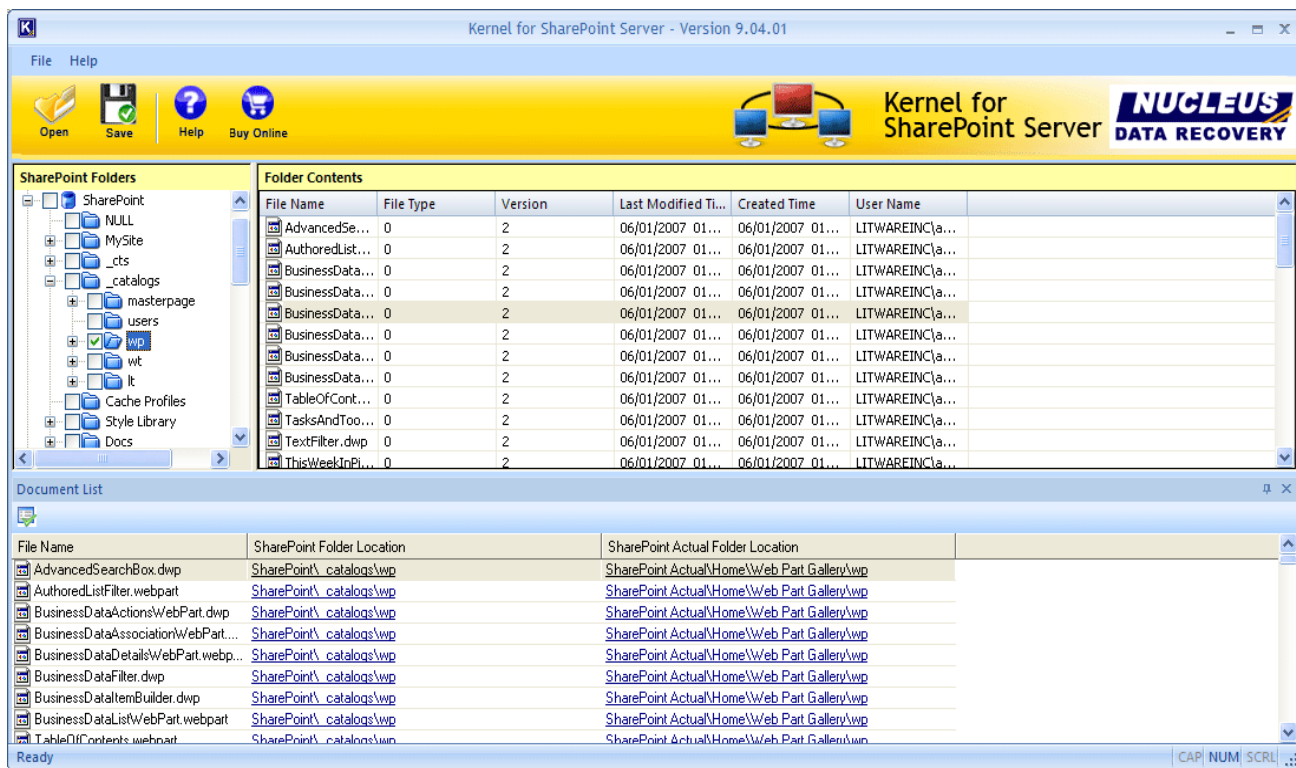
Kernel for SharePoint Server - Version 9.04.01

File Help

Open Save Help Buy Online

Kernel for SharePoint Server

NUCLEUS DATA RECOVERY

SharePoint Folders

SharePoint
NULL
MySite
_cts
_catalogs
masterpage
users
wp
wt
lt
Cache Profiles
Style Library
Docs

Folder Contents

| File Name | File Type | Version | Last Modified Ti... | Created Time | User Name |
|---|---|---|---|---|---|
| AdvancedSe... | 0 | 2 | 06/01/2007 01... | 06/01/2007 01... | LITWAREINC\a... |
| AuthoredList... | 0 | 2 | 06/01/2007 01... | 06/01/2007 01... | LITWAREINC\a... |
| BusinessData... | 0 | 2 | 06/01/2007 01... | 06/01/2007 01... | LITWAREINC\a... |
| BusinessData... | 0 | 2 | 06/01/2007 01... | 06/01/2007 01... | LITWAREINC\a... |
| BusinessData... | 0 | 2 | 06/01/2007 01... | 06/01/2007 01... | LITWAREINC\a... |
| BusinessData... | 0 | 2 | 06/01/2007 01... | 06/01/2007 01... | LITWAREINC\a... |
| BusinessData... | 0 | 2 | 06/01/2007 01... | 06/01/2007 01... | LITWAREINC\a... |
| BusinessData... | 0 | 2 | 06/01/2007 01... | 06/01/2007 01... | LITWAREINC\a... |
| TableOfCont... | 0 | 2 | 06/01/2007 01... | 06/01/2007 01... | LITWAREINC\a... |
| TasksAndToo... | 0 | 2 | 06/01/2007 01... | 06/01/2007 01... | LITWAREINC\a... |
| TextFilter.dwp | 0 | 2 | 06/01/2007 01... | 06/01/2007 01... | LITWAREINC\a... |
| ThisWeekInPi... | 0 | 2 | 06/01/2007 01... | 06/01/2007 01... | LITWAREINC\a... |

Document List

| File Name | SharePoint Folder Location | SharePoint Actual Folder Location |
|---|---|---|
| AdvancedSearchBox.dwp | SharePoint\_catalogs\wp | SharePoint Actual\Home\Web Part Gallery\wp |
| AuthoredListFilter.webpart | SharePoint\_catalogs\wp | SharePoint Actual\Home\Web Part Gallery\wp |
| BusinessDataActionsWebPart.dwp | SharePoint\_catalogs\wp | SharePoint Actual\Home\Web Part Gallery\wp |
| BusinessDataAssociationWebPart.... | SharePoint\_catalogs\wp | SharePoint Actual\Home\Web Part Gallery\wp |
| BusinessDataDetailsWebPart.webp... | SharePoint\_catalogs\wp | SharePoint Actual\Home\Web Part Gallery\wp |
| BusinessDataFilter.dwp | SharePoint\_catalogs\wp | SharePoint Actual\Home\Web Part Gallery\wp |
| BusinessDataItemBuilder.dwp | SharePoint\_catalogs\wp | SharePoint Actual\Home\Web Part Gallery\wp |
| BusinessDataListWebPart.webpart | SharePoint\_catalogs\wp | SharePoint Actual\Home\Web Part Gallery\wp |
| TableOfContents.webpart | SharePoint\_catalogs\wp | SharePoint Actual\Home\Web Part Gallery\wp |

Ready CAP NUM SCRL